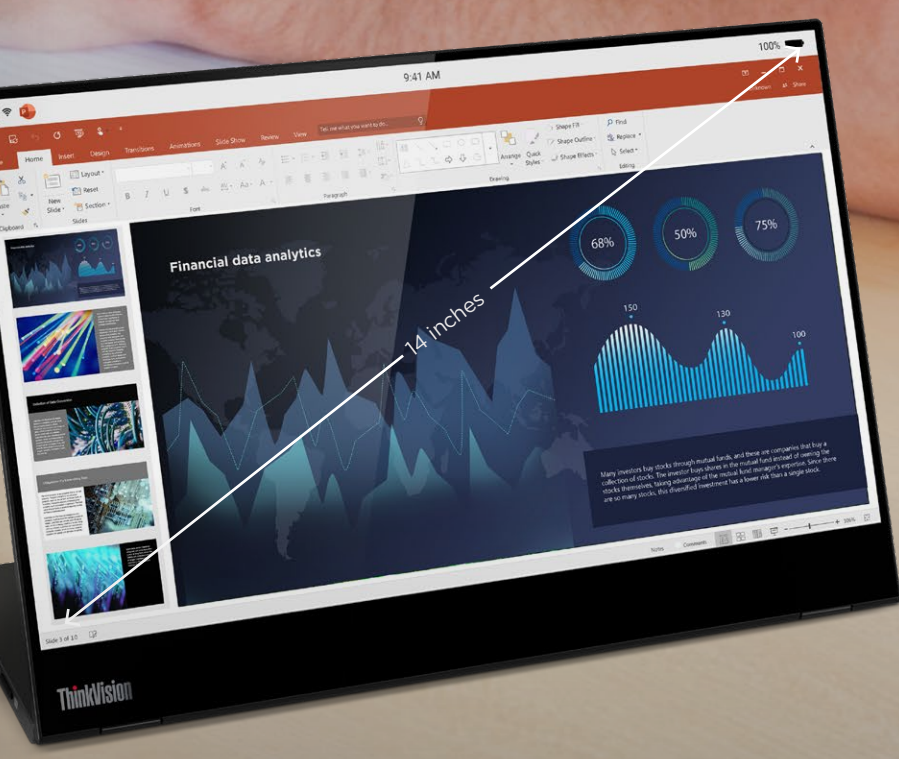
100%

9:41 AM

Home Insert Design Transitions Animations Slide Show Review View Tell me what you want to do

Layout Reset Section New Slide Slides Clipboard Font Paragraph Drawing Arrange Quick Styles Shape Fill Shape Outline Shape Effects Find Replace Select Editing

Financial data analytics

14 inches

68%

50%

75%

150

130

100

Many investors buy stocks through mutual funds, and these are companies that buy a collection of stocks. The investor buys shares in the mutual fund instead of owning the stocks themselves, taking advantage of the mutual fund manager's expertise. Since there are so many stocks, this diversified investment has a lower risk than a single stock.

Slide 1 of 10

Notes Comments

ThinkVision